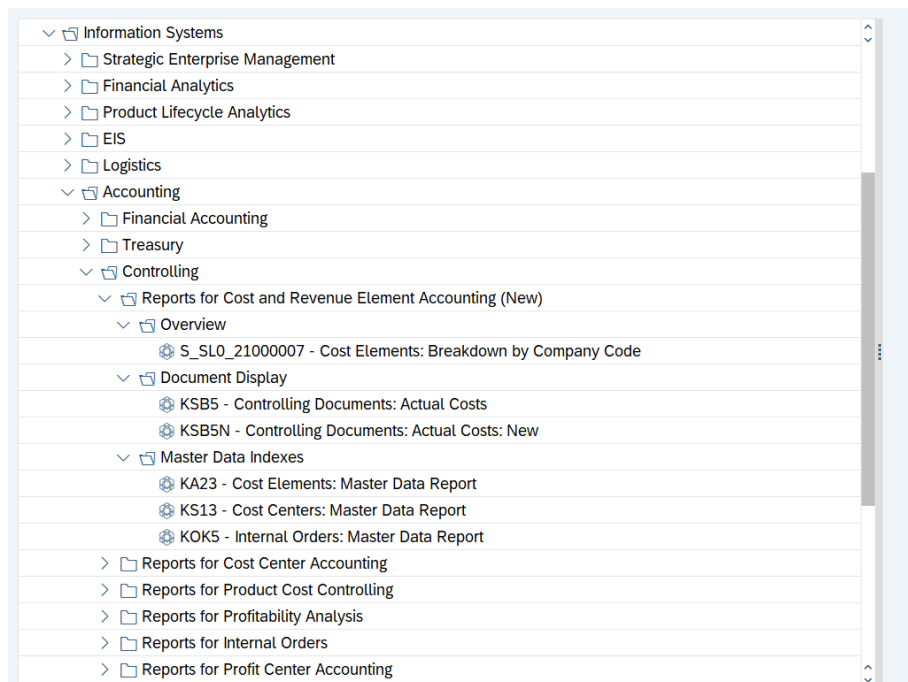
Information Systems
Strategic Enterprise Management
Financial Analytics
Product Lifecycle Analytics
EIS
Logistics
Accounting
Financial Accounting
Treasury
Controlling
Reports for Cost and Revenue Element Accounting (New)
Overview
S_SL0_21000007 - Cost Elements: Breakdown by Company Code
Document Display
KSB5 - Controlling Documents: Actual Costs
KSB5N - Controlling Documents: Actual Costs: New
Master Data Indexes
KA23 - Cost Elements: Master Data Report
KS13 - Cost Centers: Master Data Report
KOK5 - Internal Orders: Master Data Report
Reports for Cost Center Accounting
Reports for Product Cost Controlling
Reports for Profitability Analysis
Reports for Internal Orders
Reports for Profit Center Accounting